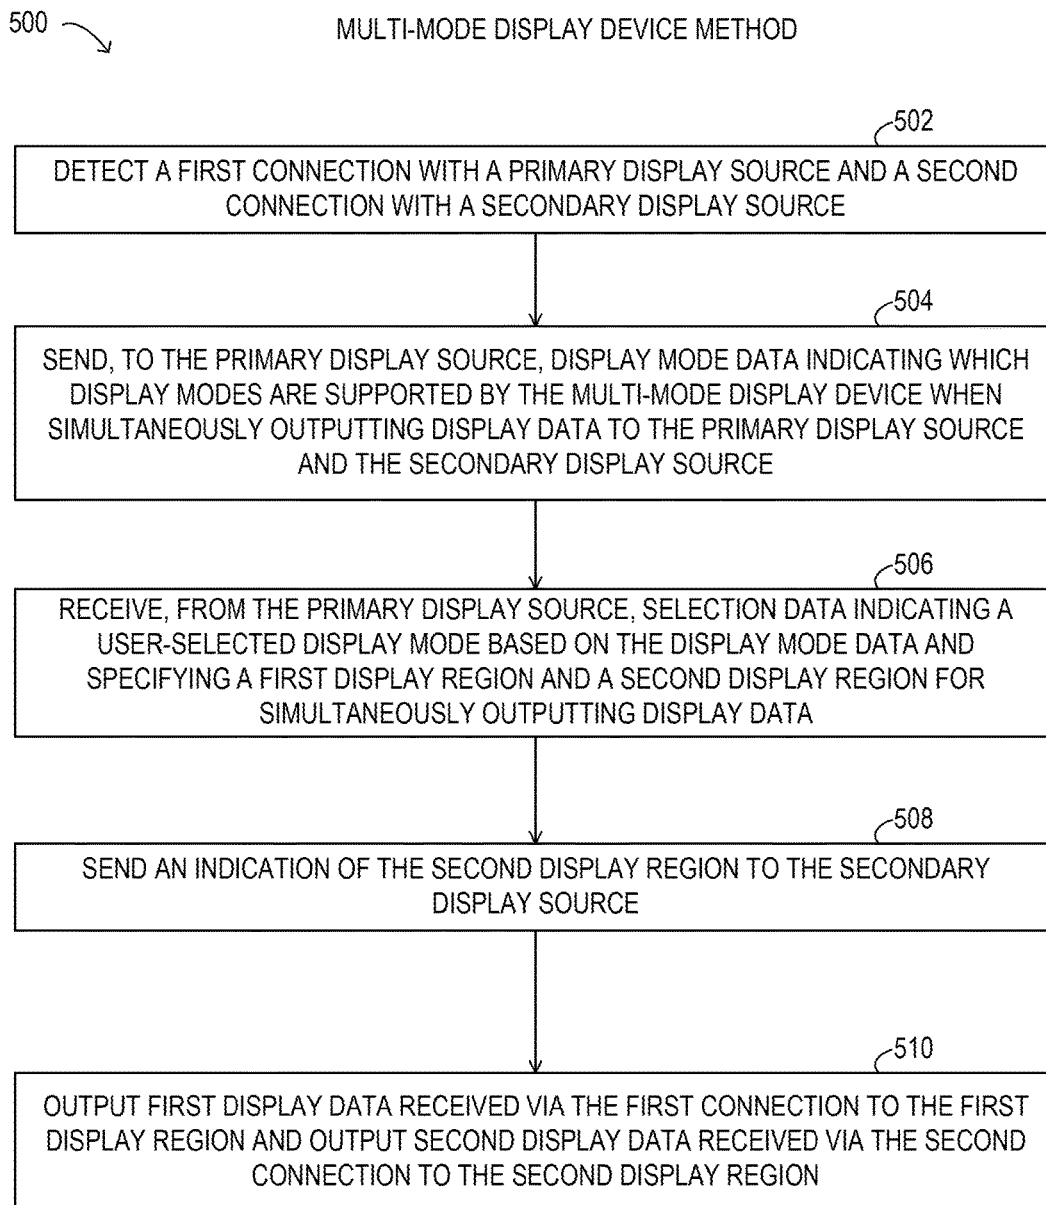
500

MULTI-MODE DISPLAY DEVICE METHOD

502

DETECT A FIRST CONNECTION WITH A PRIMARY DISPLAY SOURCE AND A SECOND CONNECTION WITH A SECONDARY DISPLAY SOURCE

504

SEND, TO THE PRIMARY DISPLAY SOURCE, DISPLAY MODE DATA INDICATING WHICH DISPLAY MODES ARE SUPPORTED BY THE MULTI-MODE DISPLAY DEVICE WHEN SIMULTANEOUSLY OUTPUTTING DISPLAY DATA TO THE PRIMARY DISPLAY SOURCE AND THE SECONDARY DISPLAY SOURCE

506

RECEIVE, FROM THE PRIMARY DISPLAY SOURCE, SELECTION DATA INDICATING A USER-SELECTED DISPLAY MODE BASED ON THE DISPLAY MODE DATA AND SPECIFYING A FIRST DISPLAY REGION AND A SECOND DISPLAY REGION FOR SIMULTANEOUSLY OUTPUTTING DISPLAY DATA

508

SEND AN INDICATION OF THE SECOND DISPLAY REGION TO THE SECONDARY DISPLAY SOURCE

510

OUTPUT FIRST DISPLAY DATA RECEIVED VIA THE FIRST CONNECTION TO THE FIRST DISPLAY REGION AND OUTPUT SECOND DISPLAY DATA RECEIVED VIA THE SECOND CONNECTION TO THE SECOND DISPLAY REGION